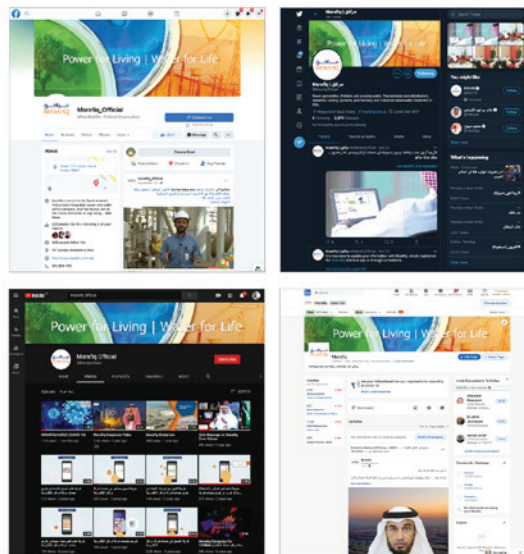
Power for Living | Water for Life

مرافق
MARAFIQ

Marafiq_Official

Marafiq_Official

Marafiq

Power for Living | Water for Life

Marafiq Official

HOME VIDEOS PLAYLISTS CHANNELS ABOUT

SUBSCRIBE

Power for Living | Water for Life

Marafiq

You might like

What's happening

Following